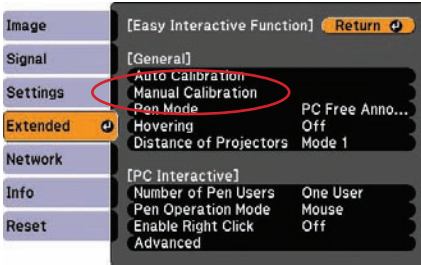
Image
Signal
Settings
Extended
Network
Info
Reset

[Easy Interactive Function] Return

[General]
Auto Calibration
Manual Calibration
Pen Mode PC Free Anno...
Hovering Off
Distance of Projectors Mode 1

[PC Interactive]
Number of Pen Users One User
Pen Operation Mode Mouse
Enable Right Click Off
Advanced